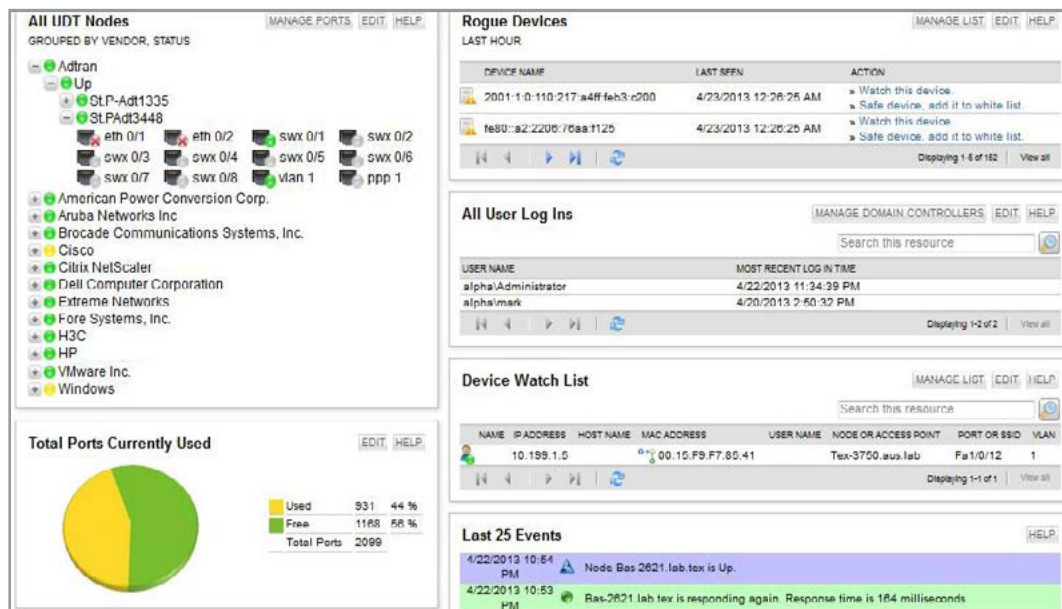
All UDT Nodes
MANAGE PORTS EDIT HELP
GROUPED BY VENDOR, STATUS

Adtran
Up
St.P-Adt1335
St.PAdt3448
eth 0/1 eth 0/2 swx 0/1 swx 0/2
swx 0/3 swx 0/4 swx 0/5 swx 0/6
swx 0/7 swx 0/8 vlan 1 ppp 1
American Power Conversion Corp.
Aruba Networks Inc
Brocade Communications Systems, Inc.
Cisco
Citrix NetScaler
Dell Computer Corporation
Extreme Networks
Fore Systems, Inc.
H3C
HP
VMware Inc.
Windows

Total Ports Currently Used
EDIT HELP

| | | |
|---|---|---|
| Used | 931 | 44 % |
| Free | 1168 | 56 % |
| Total Ports | 2099 | |

Rogue Devices
MANAGE LIST EDIT HELP
LAST HOUR

| DEVICE NAME | LAST SEEN | ACTION |
|---|---|---|
| 2001:1:0:110:217:a4ff:feb3:c200 | 4/23/2013 12:26:25 AM | » Watch this device. » Safe device, add it to white list. |
| fe80::a2:2206:76aa:f125 | 4/23/2013 12:26:25 AM | » Watch this device. » Safe device, add it to white list. |

Displaying 1-5 of 152 | View all

All User Log Ins
MANAGE DOMAIN CONTROLLERS EDIT HELP
Search this resource

| USER NAME | MOST RECENT LOG IN TIME |
|---|---|
| alpha\Administrator | 4/22/2013 11:34:39 PM |
| alpha\mark | 4/20/2013 2:50:32 PM |

Displaying 1-2 of 2 | View all

Device Watch List
MANAGE LIST EDIT HELP
Search this resource

| NAME | IP ADDRESS | HOST NAME | MAC ADDRESS | USER NAME | NODE OR ACCESS POINT | PORT OR SSID | VLAN |
|---|---|---|---|---|---|---|---|
| | 10.199.1.5 | | 00:15:F9:F7:85:41 | | Tex-3750.aus.lab | Fa1/0/12 | 1 |

Displaying 1-1 of 1 | View all

Last 25 Events
HELP
4/22/2013 10:54 PM Node Bas 2621.lab.tex is Up.
4/22/2013 10:53 PM Bas-2621.lab.tex is responding again. Response time is 164 milliseconds